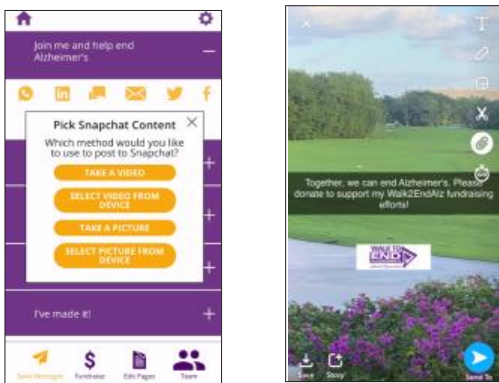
Join me and help end Alzheimer's

Pick Snapchat Content

Which method would you like to use to post to Snapchat?

TAKE A VIDEO

SELECT VIDEO FROM DEVICE

TAKE A PICTURE

SELECT PICTURE FROM DEVICE

I've made it!

Send Messages

Fundraise

Edit Pages

Team

Together, we can end Alzheimer's. Please donate to support my Walk2EndAlz fundraising efforts!

WALK TO END ALZHEIMER'S

Save

Story

Send To